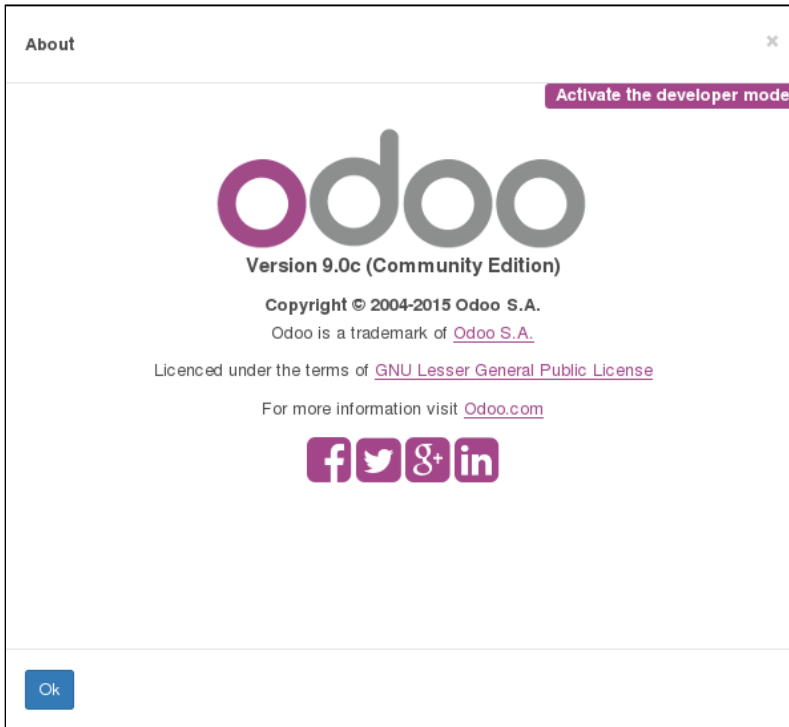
About

×

Activate the developer mode

odoo

Version 9.0c (Community Edition)

Copyright © 2004-2015 Odoo S.A.

Odoo is a trademark of Odoo S.A.

Licenced under the terms of GNU Lesser General Public License

For more information visit Odoo.com

Ok